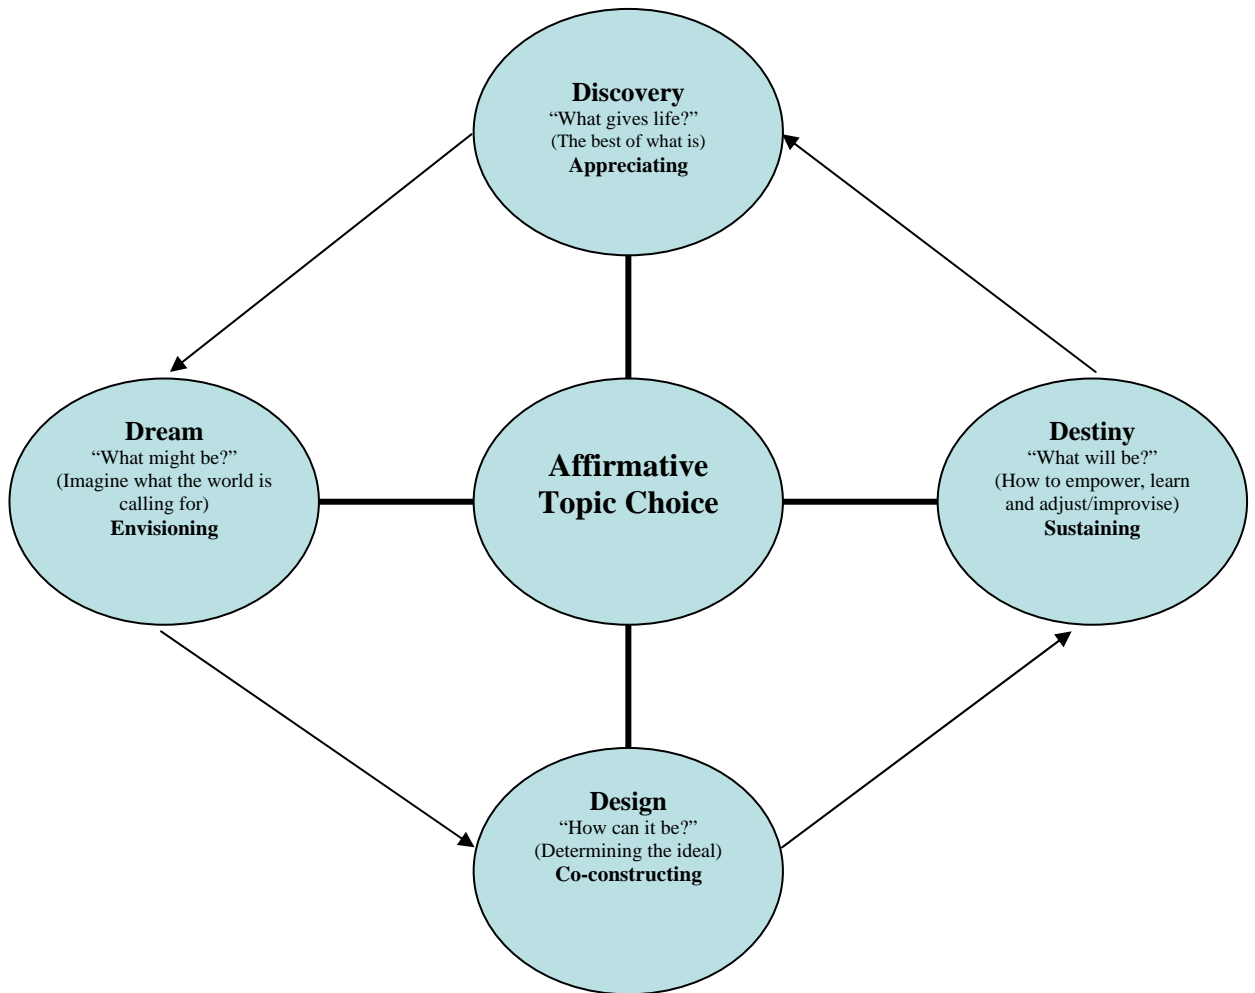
**Discovery**
“What gives life?”
(The best of what is)
**Appreciating**

**Dream**
“What might be?”
(Imagine what the world is calling for)
**Envisioning**

**Affirmative Topic Choice**

**Destiny**
“What will be?”
(How to empower, learn and adjust/improvise)
**Sustaining**

**Design**
“How can it be?”
(Determining the ideal)
**Co-constructing**